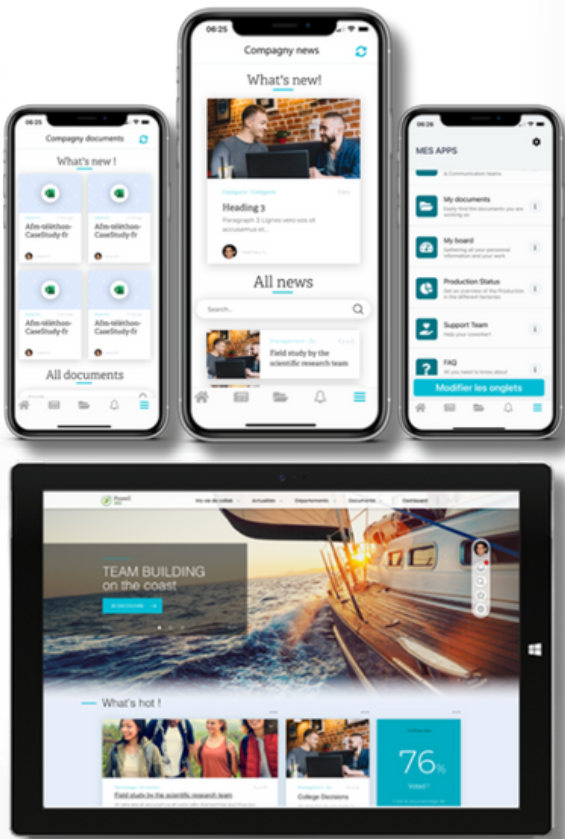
06:25

Compagny documents

What's new !

Afm-télétho-CaseStudy-fr

Afm-télétho-CaseStudy-fr

Afm-télétho-CaseStudy-fr

Afm-télétho-CaseStudy-fr

All documents

06:25

Compagny news

What's new!

Heading 3

Paragraph 3 Lignes vero eos et accusamus et...

All news

Search..

Field study by the scientific research team

06:26

MES APPS

My documents

My board

Production Status

Support Team

FAQ

Modifier les onglets

TEAM BUILDING
on the coast

What's hot !

Field study by the scientific research team

College Decisions

76%

Voted !